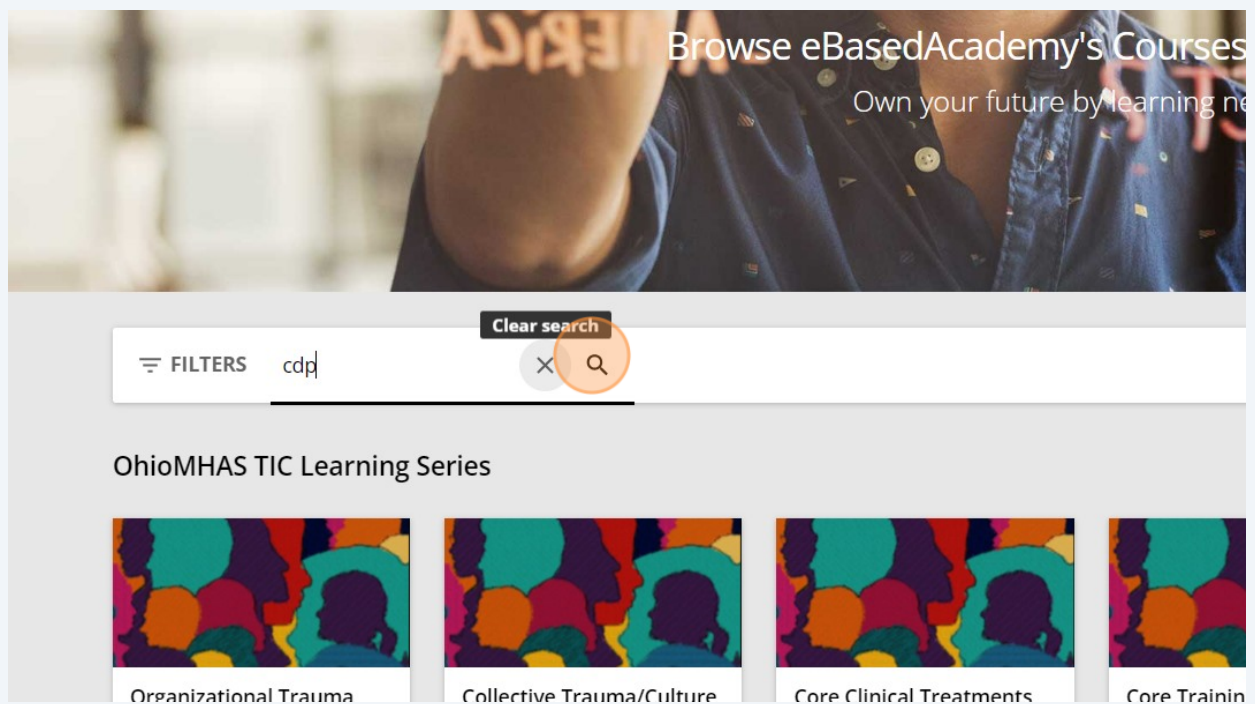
Browse eBasedAcademy's Courses

Own your future by learning ne

Clear search

FILTERS cdp

OhioMHAS TIC Learning Series

Organizational Trauma

Collective Trauma/Culture

Core Clinical Treatments

Core Trainin